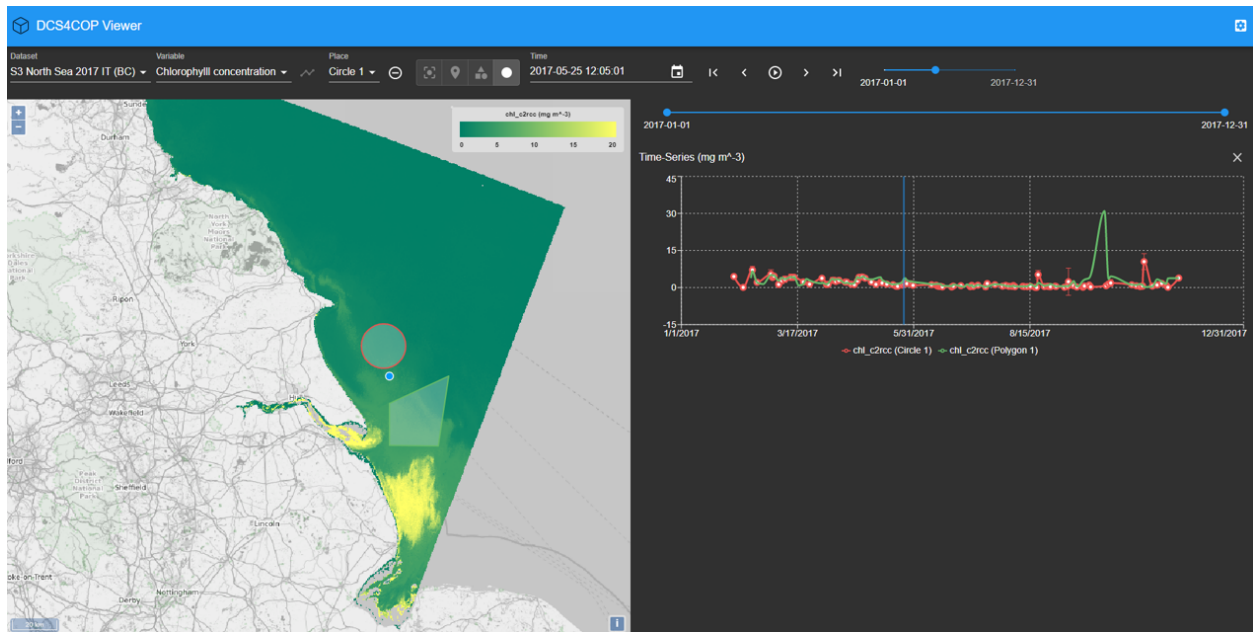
DCS4COP Viewer

Dataset
S3 North Sea 2017 IT (BC)
Variable
Chlorophyll concentration
Place
Circle 1
Time
2017-05-25 12:05:01

2017-01-01
2017-12-31

chl_c2rcc (mg m^-3)
0 5 10 15 20

Durham
North York Moors National Park
Ripon
York
Leeds
Wakefield
Hull
Sheffield
Lincoln
Nottingham
Derby
oke-on-Trent
30 km

2017-01-01
2017-12-31

Time-Series (mg m^-3)

45
30
15
0
-15
1/1/2017
3/17/2017
5/31/2017
8/15/2017
12/31/2017

chl_c2rcc (Circle 1)
chl_c2rcc (Polygon 1)